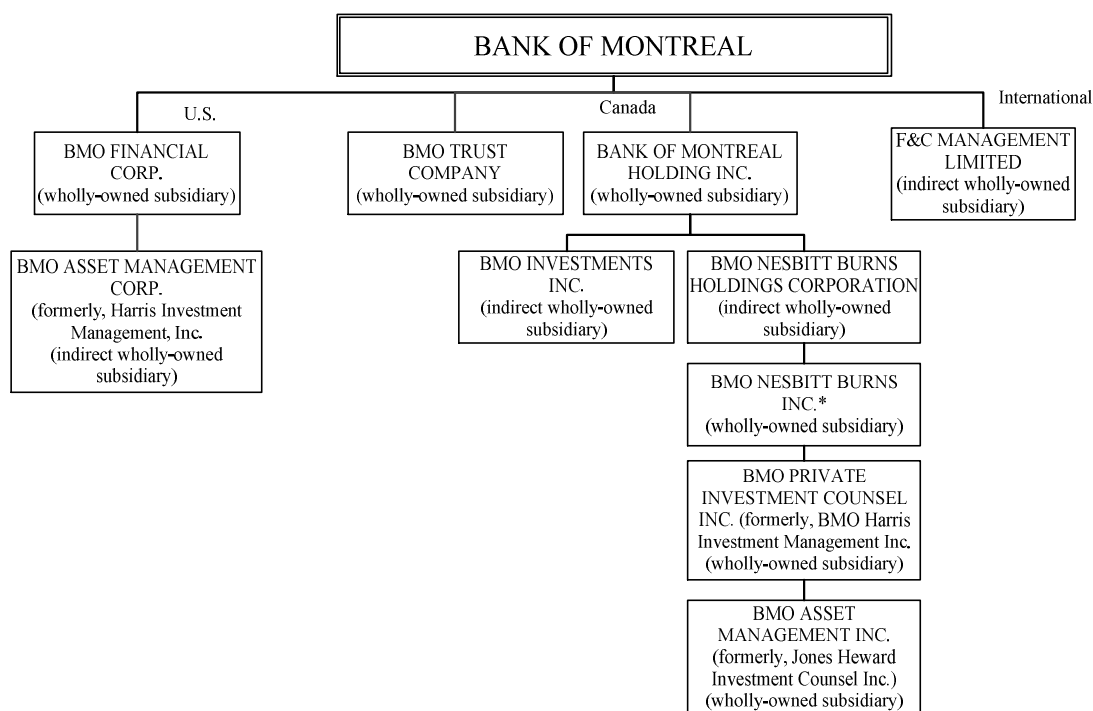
BANK OF MONTREAL

U.S.

Canada

International

BMO FINANCIAL CORP. (wholly-owned subsidiary)

BMO TRUST COMPANY (wholly-owned subsidiary)

BANK OF MONTREAL HOLDING INC. (wholly-owned subsidiary)

F&C MANAGEMENT LIMITED (indirect wholly-owned subsidiary)

BMO ASSET MANAGEMENT CORP. (formerly, Harris Investment Management, Inc. (indirect wholly-owned subsidiary)

BMO INVESTMENTS INC. (indirect wholly-owned subsidiary)

BMO NESBITT BURNS HOLDINGS CORPORATION (indirect wholly-owned subsidiary)

BMO NESBITT BURNS INC.* (wholly-owned subsidiary)

BMO PRIVATE INVESTMENT COUNSEL INC. (formerly, BMO Harris Investment Management Inc. (wholly-owned subsidiary)

BMO ASSET MANAGEMENT INC. (formerly, Jones Heward Investment Counsel Inc.) (wholly-owned subsidiary)